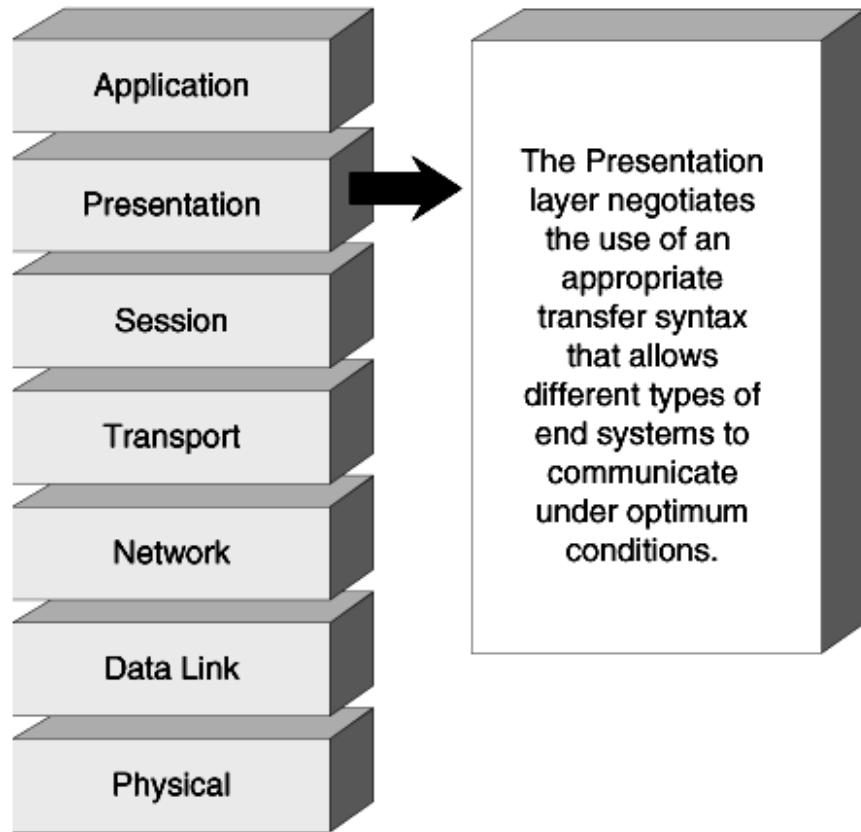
Application

Presentation

Session

Transport

Network

Data Link

Physical

The Presentation layer negotiates the use of an appropriate transfer syntax that allows different types of end systems to communicate under optimum conditions.